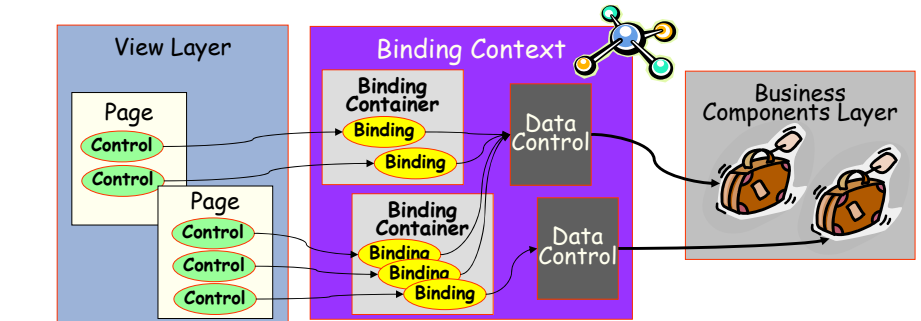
View Layer

Page

Control

Control

Page

Control

Control

Control

Binding Context

Binding Container

Binding

Binding

Binding Container

Binding

Binding

Binding

Data Control

Data Control

Business Components Layer